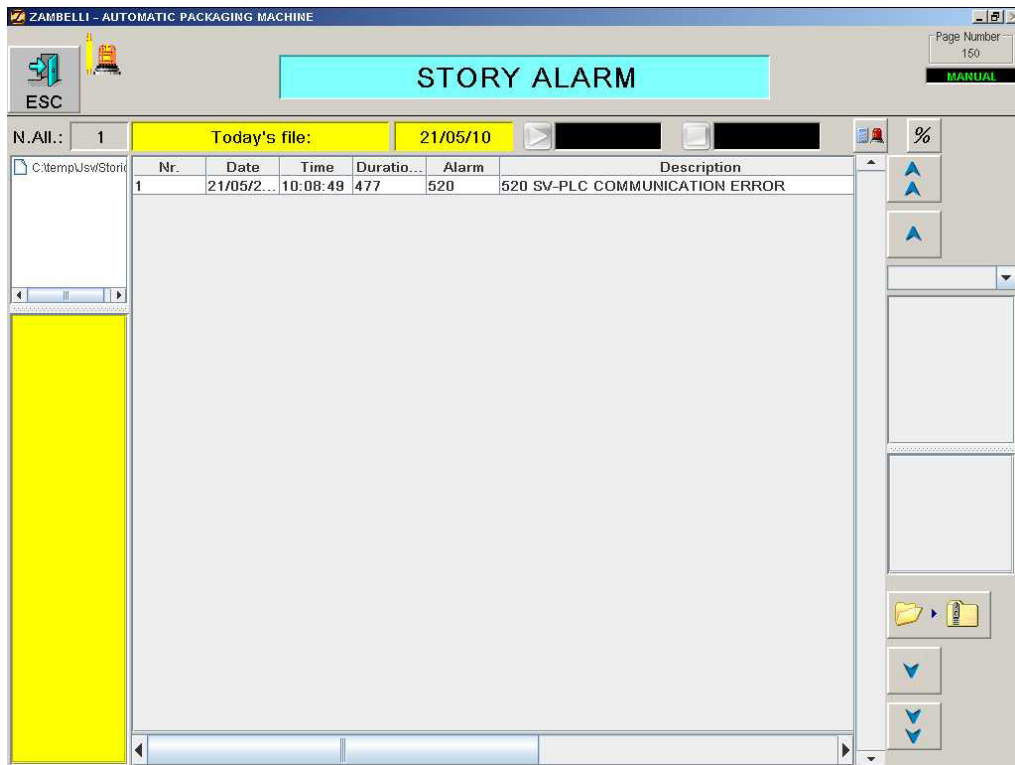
ZAMBELLI - AUTOMATIC PACKAGING MACHINE

ESC

STORY ALARM

Page Number
150
MANUAL

N.All.: 1

Today's file: 21/05/10

%

C:\temp\Jsw\Storic

| Nr. | Date | Time | Duratio... | Alarm | Description |
|---|---|---|---|---|---|
| 1 | 21/05/2... | 10:08:49 | 477 | 520 | 520 SV-PLC COMMUNICATION ERROR |